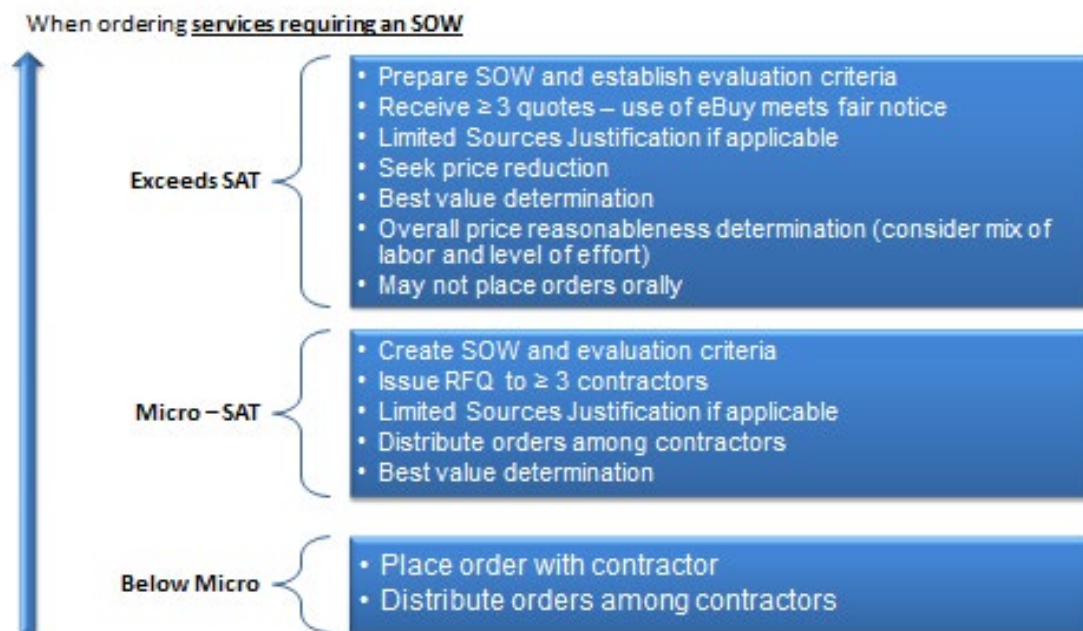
When ordering services requiring an SOW

Exceeds SAT

• Prepare SOW and establish evaluation criteria
• Receive ≥ 3 quotes – use of eBuy meets fair notice
• Limited Sources Justification if applicable
• Seek price reduction
• Best value determination
• Overall price reasonableness determination (consider mix of labor and level of effort)
• May not place orders orally

Micro – SAT

• Create SOW and evaluation criteria
• Issue RFQ to ≥ 3 contractors
• Limited Sources Justification if applicable
• Distribute orders among contractors
• Best value determination

Below Micro

• Place order with contractor
• Distribute orders among contractors